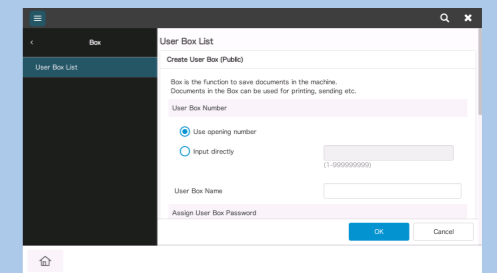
Box

User Box List

User Box List

Create User Box (Public)

Box is the function to save documents in the machine.
Documents in the Box can be used for printing, sending etc.

User Box Number

Use opening number

Input directly

(1-999999999)

User Box Name

Assign User Box Password

OK

Cancel